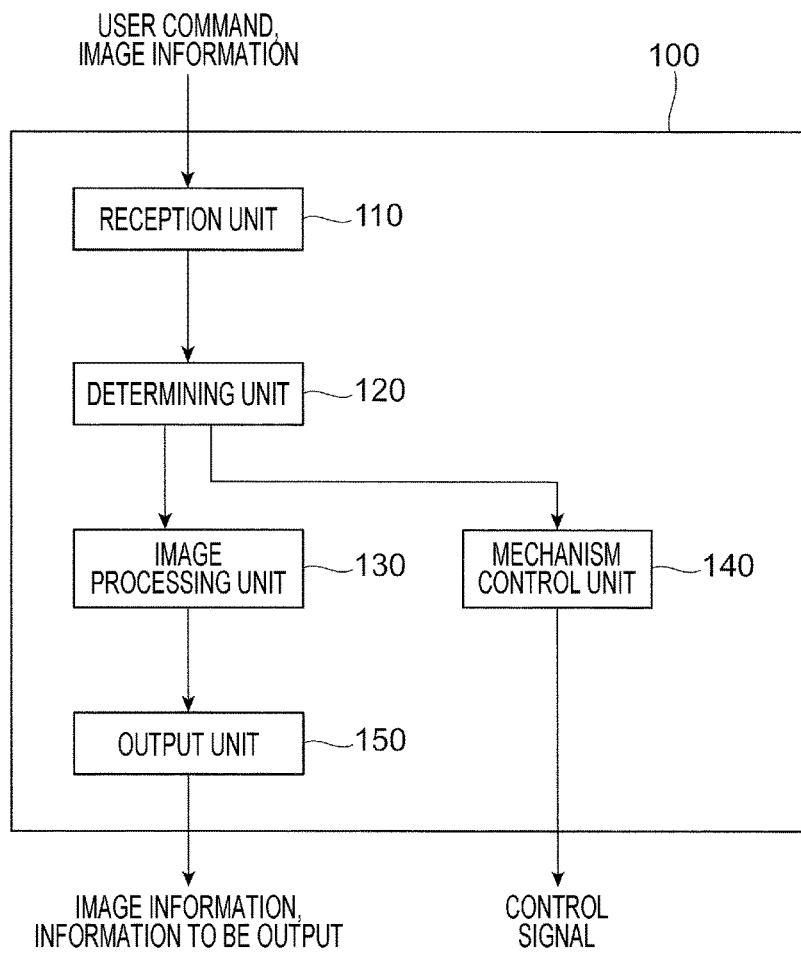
USER COMMAND, IMAGE INFORMATION

100

RECEPTION UNIT
110

DETERMINING UNIT
120

IMAGE PROCESSING UNIT
130

MECHANISM CONTROL UNIT
140

OUTPUT UNIT
150

IMAGE INFORMATION, INFORMATION TO BE OUTPUT

CONTROL SIGNAL